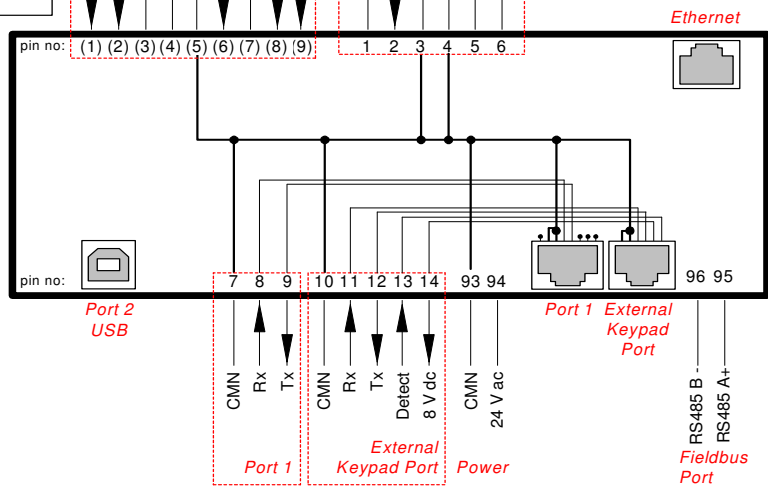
Ethernet

pin no: (1) (2) (3) (4) (5) (6) (7) (8) (9)

1 2 3 4 5 6

pin no: 7 8 9 10 11 12 13 14 93 94 96 95

Port 2
USB

Port 1

External
Keypad
Port

CMN Rx Tx

CMN Rx Tx Detect 8 V dc

CMN 24 V ac

RS485 B - RS485 A+

Port 1

External
Keypad Port

Power

Fieldbus
Port